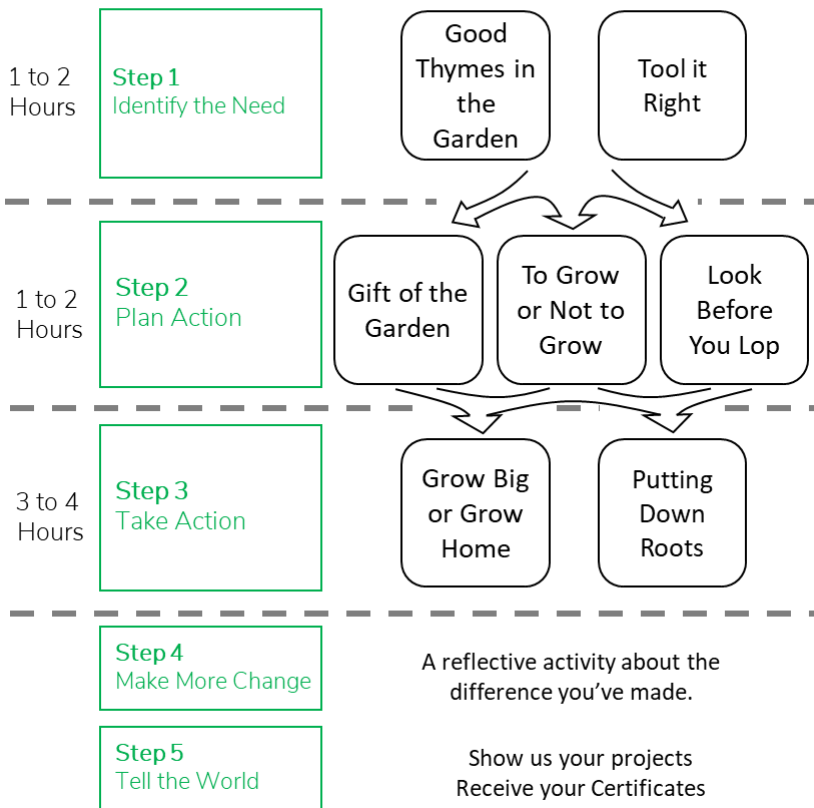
1 to 2 Hours

Step 1
Identify the Need

Good Thymes in the Garden

Tool it Right

1 to 2 Hours

Step 2
Plan Action

Gift of the Garden

To Grow or Not to Grow

Look Before You Lop

3 to 4 Hours

Step 3
Take Action

Grow Big or Grow Home

Putting Down Roots

Step 4
Make More Change

A reflective activity about the difference you've made.

Step 5
Tell the World

Show us your projects
Receive your Certificates